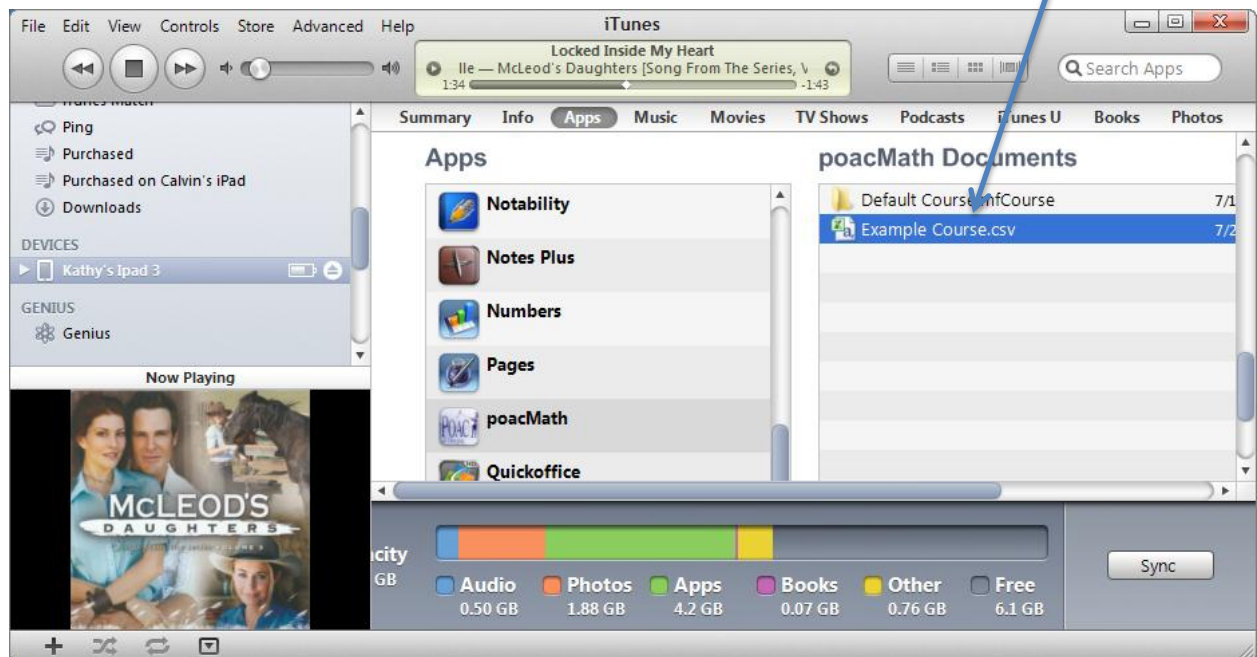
File Edit View Controls Store Advanced Help

iTunes

Locked Inside My Heart
lle — McLeod's Daughters [Song From The Series, V
1:34 -1:43

Search Apps

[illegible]
Ping
Purchased
Purchased on Calvin's iPad
Downloads

DEVICES
Kathy's Ipad 3

GENIUS
Genius

Now Playing

McLEOD'S
DAUGHTERS

Summary Info Apps Music Movies TV Shows Podcasts iTunes U Books Photos

Apps

Notability
Notes Plus
Numbers
Pages
poacMath
Quickoffice

poacMath Documents

| | |
|---|---|
| Default Course.nfCourse | 7/1 |
| Example Course.csv | 7/2 |

city
GB

Audio 0.50 GB
Photos 1.88 GB
Apps 4.2 GB
Books 0.07 GB
Other 0.76 GB
Free 6.1 GB

Sync